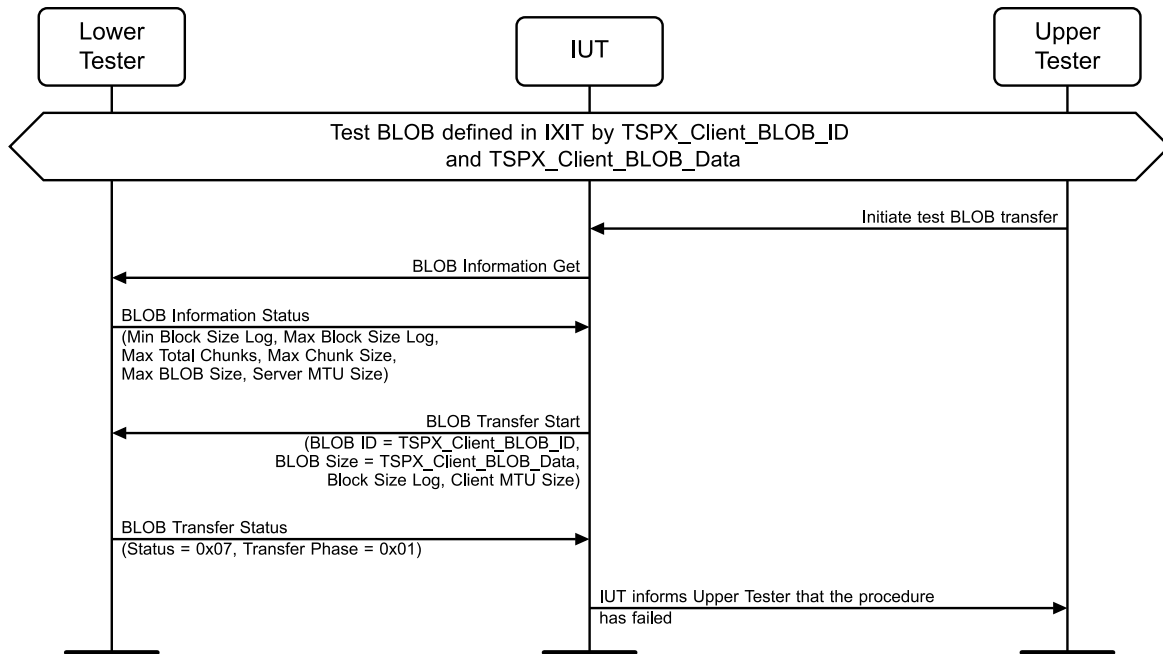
Lower Tester

IUT

Upper Tester

Test BLOB defined in IXIT by TSPX_Client_BLOB_ID and TSPX_Client_BLOB_Data

Initiate test BLOB transfer

BLOB Information Get

BLOB Information Status (Min Block Size Log, Max Block Size Log, Max Total Chunks, Max Chunk Size, Max BLOB Size, Server MTU Size)

BLOB Transfer Start (BLOB ID = TSPX_Client_BLOB_ID, BLOB Size = TSPX_Client_BLOB_Data, Block Size Log, Client MTU Size)

BLOB Transfer Status (Status = 0x07, Transfer Phase = 0x01)

IUT informs Upper Tester that the procedure has failed